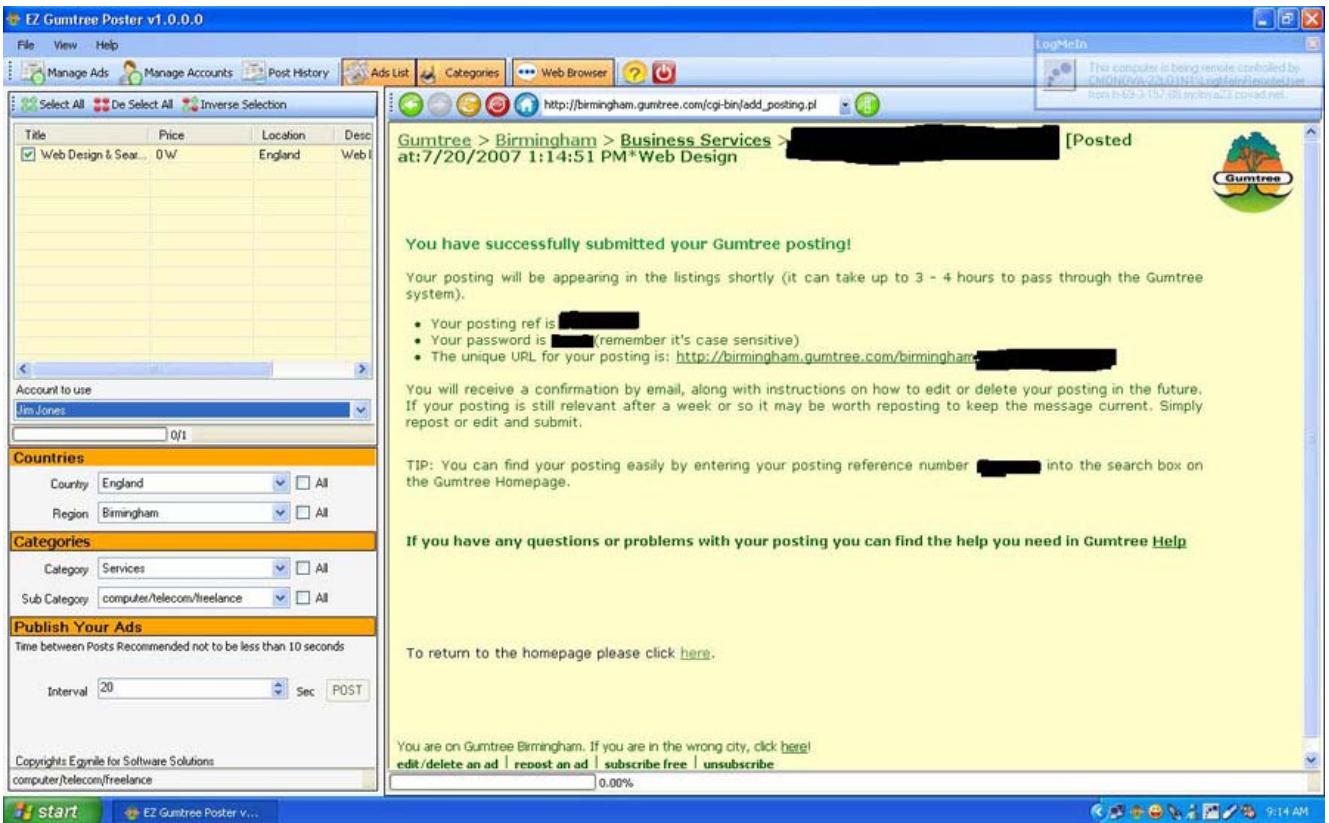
EZ Gumtree Poster v1.0.0.0

File View Help

Manage Ads Manage Accounts Post History Ads List Categories Web Browser

LogMeIn
This computer is being remote controlled by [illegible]

Select All De Select All Inverse Selection

| Title | Price | Location | Desc |
|---|---|---|---|
| Web Design & Sear... | 0 W | England | Web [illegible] |

Account to use
Jim Jones
0/1

Countries
Country England All
Region Birmingham All

Categories
Category Services All
Sub Category computer/telecom/freelance All

Publish Your Ads
Time between Posts Recommended not to be less than 10 seconds
Interval 20 Sec POST

Copyrights Egymile for Software Solutions
computer/telecom/freelance

http://birmingham.gumtree.com/cgi-bin/add_posting.pl

Gumtree > Birmingham > Business Services > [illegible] [Posted at:7/20/2007 1:14:51 PM*Web Design

Gumtree

You have successfully submitted your Gumtree posting!

Your posting will be appearing in the listings shortly (it can take up to 3 - 4 hours to pass through the Gumtree system).

• Your posting ref is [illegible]
• Your password is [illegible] (remember it's case sensitive)
• The unique URL for your posting is: http://birmingham.gumtree.com/birmingham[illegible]

You will receive a confirmation by email, along with instructions on how to edit or delete your posting in the future. If your posting is still relevant after a week or so it may be worth reposting to keep the message current. Simply repost or edit and submit.

TIP: You can find your posting easily by entering your posting reference number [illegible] into the search box on the Gumtree Homepage.

If you have any questions or problems with your posting you can find the help you need in Gumtree Help

To return to the homepage please click here.

You are on Gumtree Birmingham. If you are in the wrong city, click here!
edit/delete an ad | repost an ad | subscribe free | unsubscribe

0.00%

start EZ Gumtree Poster v... 9:14 AM